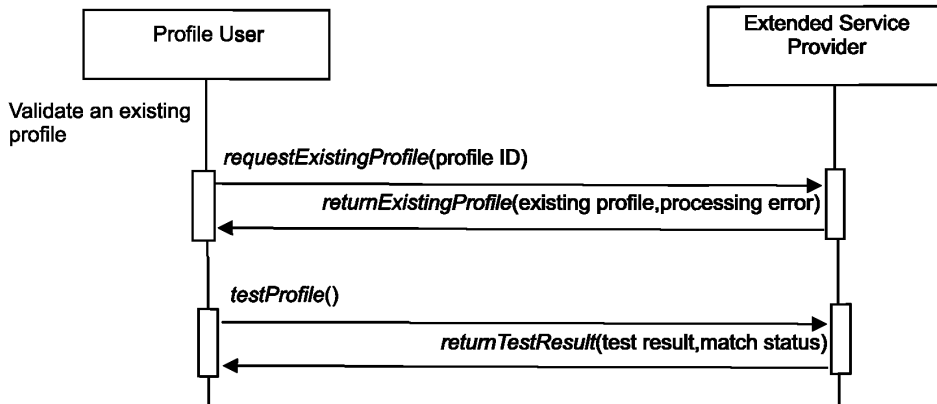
Profile User

Extended Service Provider

Validate an existing profile

*requestExistingProfile*(profile ID)

*returnExistingProfile*(existing profile,processing error)

*testProfile*()

*returnTestResult*(test result,match status)